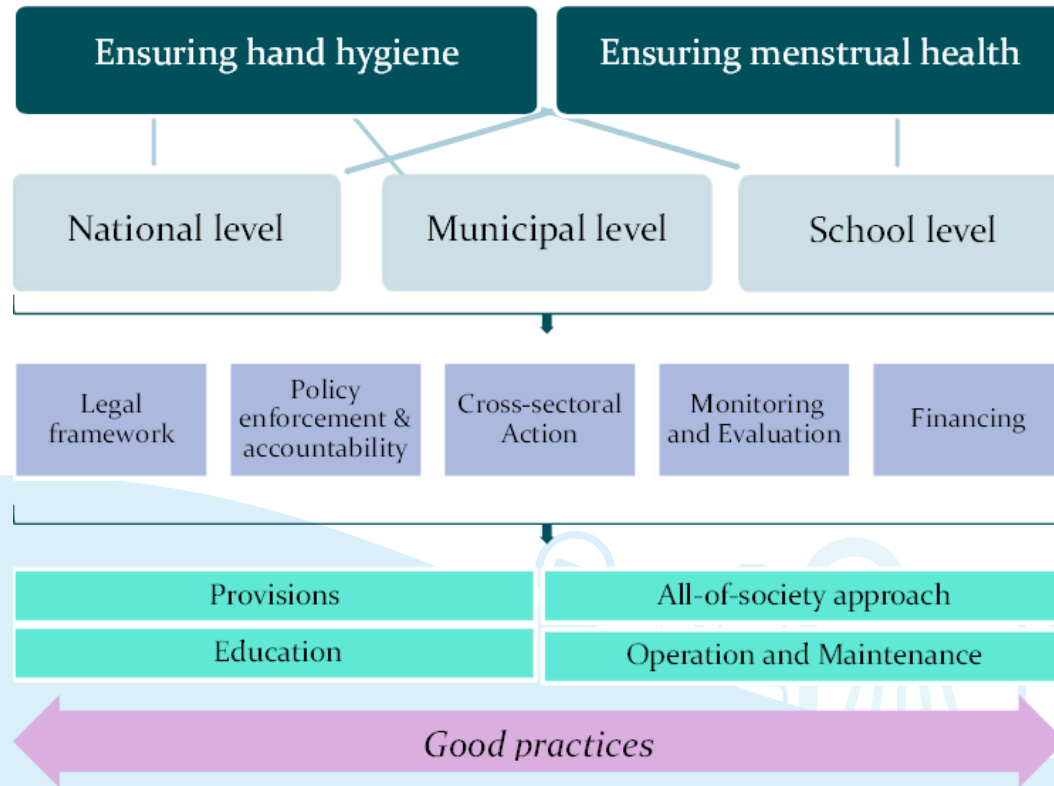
Ensuring hand hygiene

Ensuring menstrual health

National level

Municipal level

School level

Legal framework

Policy enforcement & accountability

Cross-sectoral Action

Monitoring and Evaluation

Financing

Provisions

All-of-society approach

Education

Operation and Maintenance

Good practices